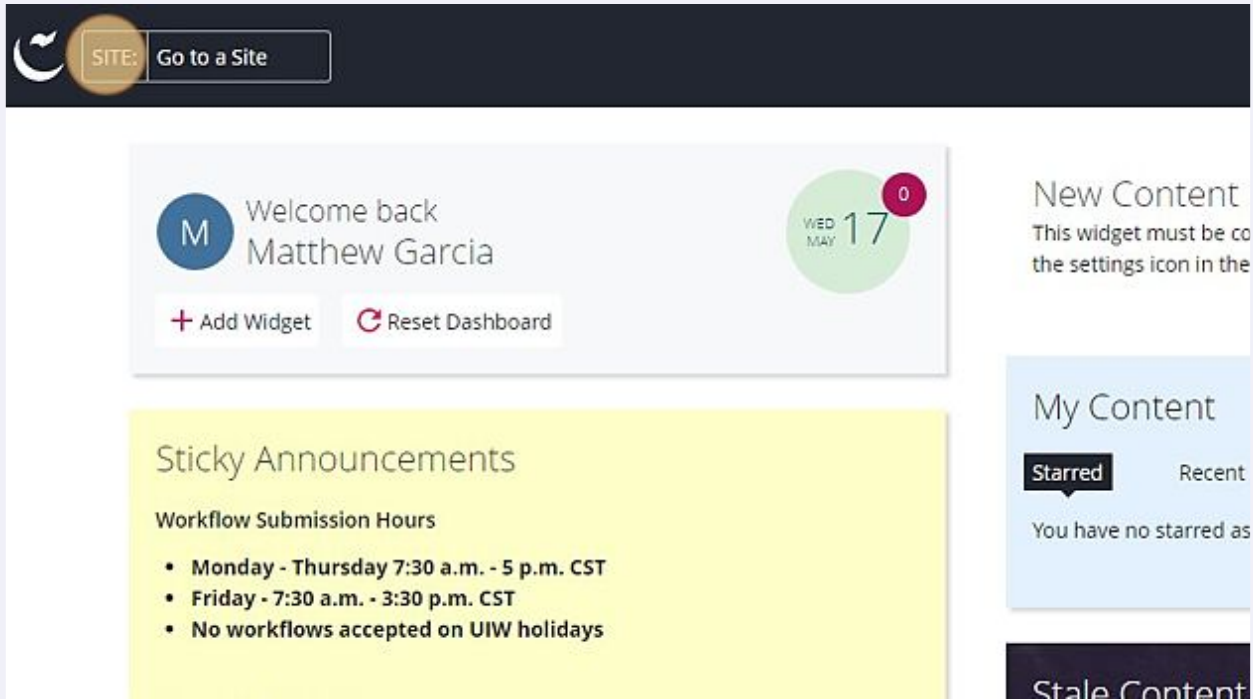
SITE: Go to a Site

M Welcome back
Matthew Garcia

WED MAY 17

0

+ Add Widget

Reset Dashboard

Sticky Announcements

**Workflow Submission Hours**

- Monday - Thursday 7:30 a.m. - 5 p.m. CST
- Friday - 7:30 a.m. - 3:30 p.m. CST
- No workflows accepted on UIW holidays

New Content

This widget must be co
the settings icon in the

My Content

Starred Recent

You have no starred as

Stale Content